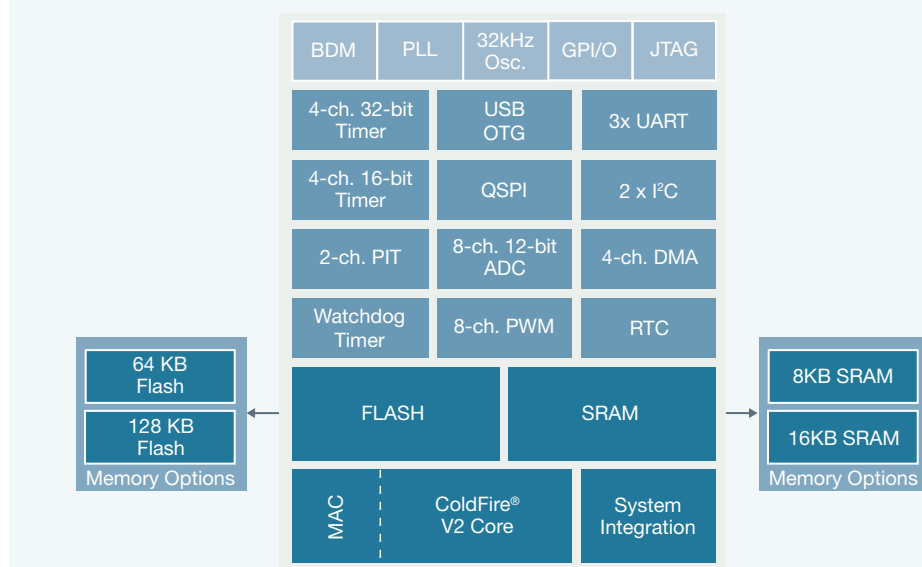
BDM
PLL
32kHz Osc.
GPI/O
JTAG

4-ch. 32-bit Timer
USB OTG
3x UART

4-ch. 16-bit Timer
QSPI
2 x I²C

2-ch. PIT
8-ch. 12-bit ADC
4-ch. DMA

Watchdog Timer
8-ch. PWM
RTC

64 KB Flash
128 KB Flash
Memory Options

FLASH
SRAM

8KB SRAM
16KB SRAM
Memory Options

MAC
ColdFire® V2 Core
System Integration